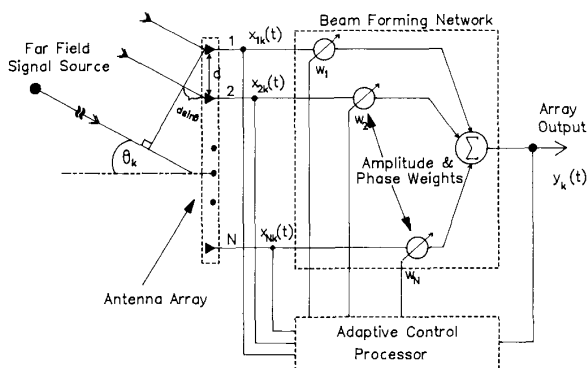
Beam Forming Network

Far Field Signal Source

$x_{1k}(t)$

1

d

$d\sin\theta$

2

$x_{2k}(t)$

$\theta_k$

$w_1$

$w_2$

Array Output

Amplitude & Phase Weights

$\sum$

$y_k(t)$

N

$x_{Nk}(t)$

$w_N$

Antenna Array

Adaptive Control Processor